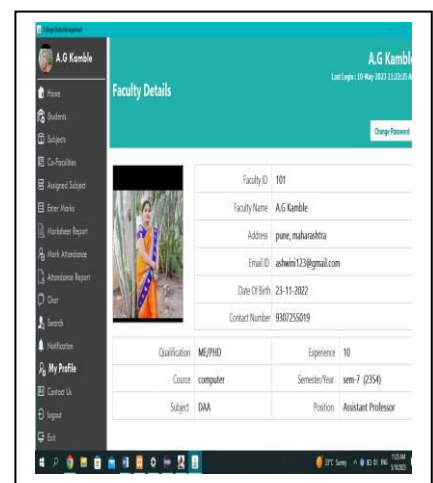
College Data Management
A.G Kamble
Home
Students
Subjects
Co-Faculties
Assigned Subject
Enter Marks
Marksheet Report
Mark Attendance
Attendance Report
Chat
Search
Notification
My Profile
Contact Us
Logout
Exit

Faculty Details
A.G Kamble
Last Login : 10-May-2023 11:23:25 A
Change Password

| Faculty ID | 101 |
|---|---|
| Faculty Name | A.G Kamble |
| Address | pune, maharashtra |
| Email ID | ashwini123@gmail.com |
| Date Of Birth | 23-11-2022 |
| Contact Number | 9307255019 |

| Qualification | ME/PHD | Experience | 10 |
|---|---|---|---|
| Course | computer | Semester/Year | sem-7 (2354) |
| Subject | DAA | Position | Assistant Professor |

31°C Sunny
11:23 AM
5/10/2023